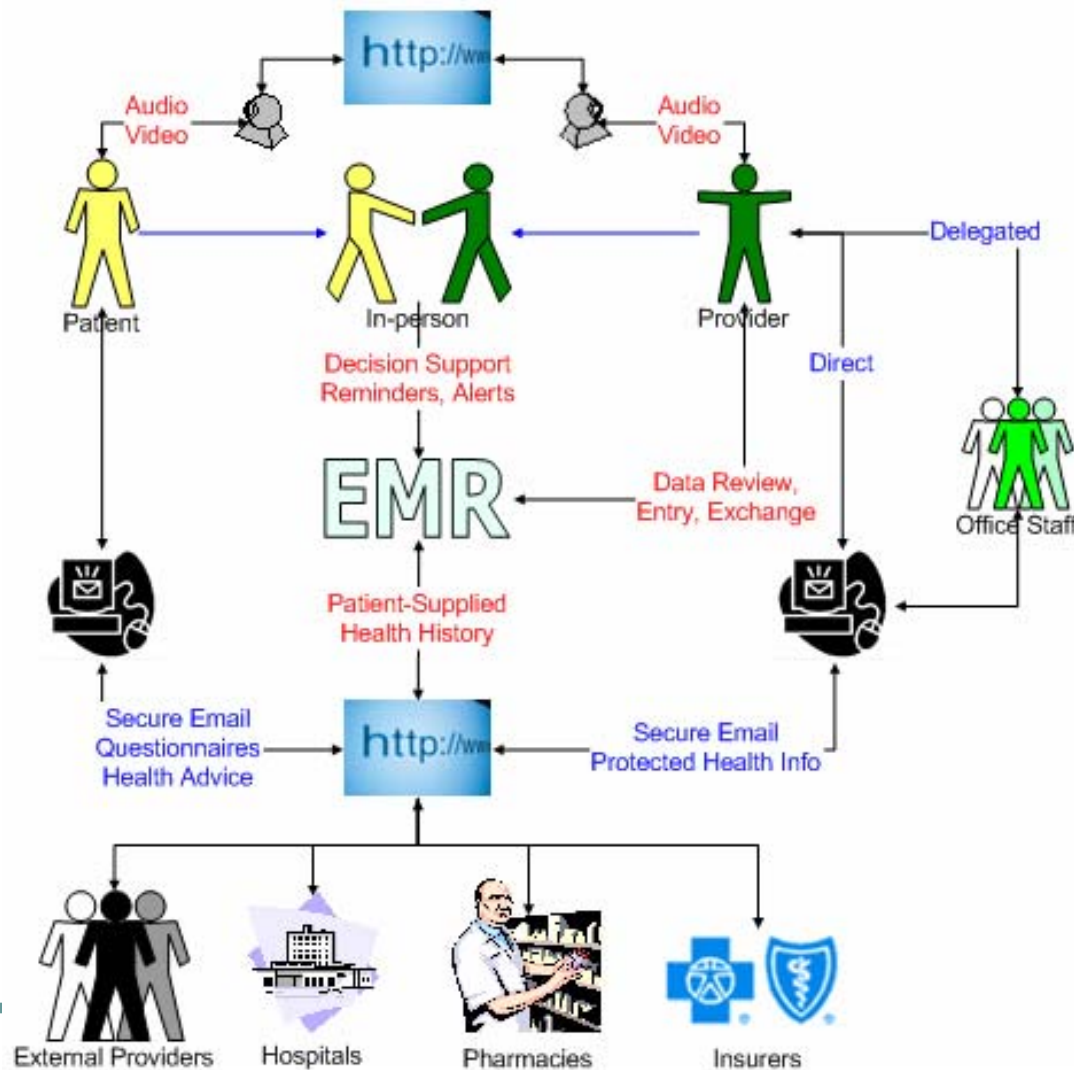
http://ww

Audio
Video

Audio
Video

Patient

In-person

Provider

Delegated

Direct

Decision Support
Reminders, Alerts

EMR

Data Review,
Entry, Exchange

Office Staff

Patient-Supplied
Health History

Secure Email
Questionnaires
Health Advice

http://ww

Secure Email
Protected Health Info

External Providers

Hospitals

Pharmacies

Insurers